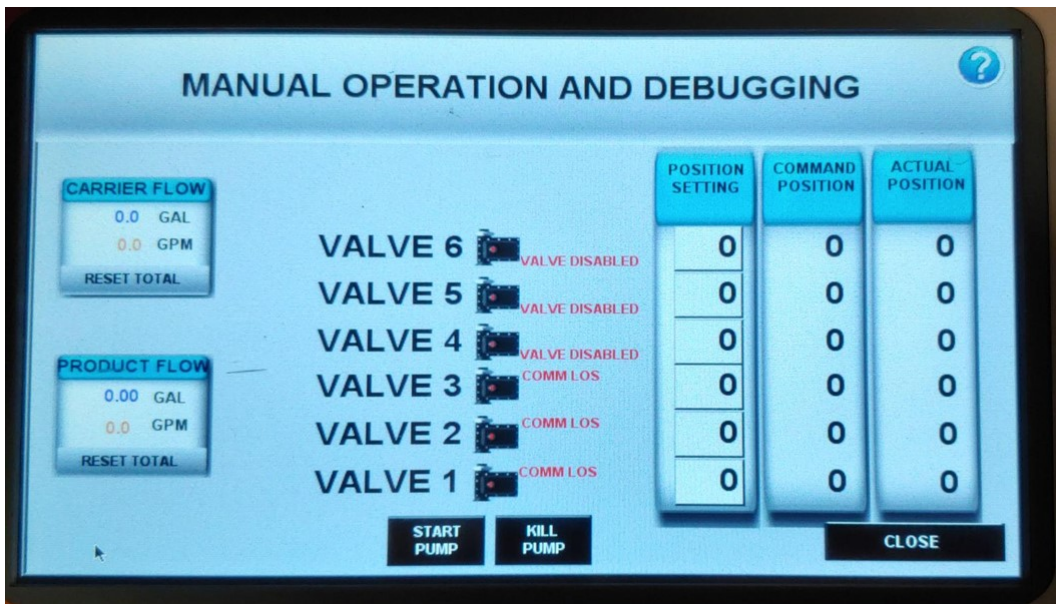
MANUAL OPERATION AND DEBUGGING

?

CARRIER FLOW
0.0 GAL
0.0 GPM
RESET TOTAL

PRODUCT FLOW
0.00 GAL
0.0 GPM
RESET TOTAL

VALVE 6 VALVE DISABLED
VALVE 5 VALVE DISABLED
VALVE 4 VALVE DISABLED
VALVE 3 COMM LOS
VALVE 2 COMM LOS
VALVE 1 COMM LOS

| POSITION SETTING | COMMAND POSITION | ACTUAL POSITION |
|---|---|---|
| 0 | 0 | 0 |
| 0 | 0 | 0 |
| 0 | 0 | 0 |
| 0 | 0 | 0 |
| 0 | 0 | 0 |
| 0 | 0 | 0 |

START PUMP
KILL PUMP
CLOSE